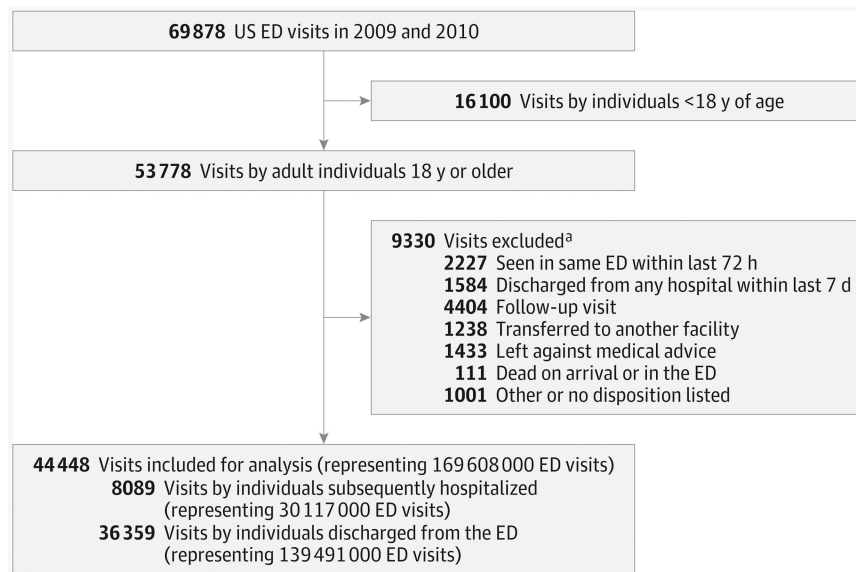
**69878** US ED visits in 2009 and 2010

**16100** Visits by individuals <18 y of age

**53778** Visits by adult individuals 18 y or older

**9330** Visits excluded$^a$
**2227** Seen in same ED within last 72 h
**1584** Discharged from any hospital within last 7 d
**4404** Follow-up visit
**1238** Transferred to another facility
**1433** Left against medical advice
**111** Dead on arrival or in the ED
**1001** Other or no disposition listed

**44448** Visits included for analysis (representing 169608000 ED visits)
**8089** Visits by individuals subsequently hospitalized (representing 30117000 ED visits)
**36359** Visits by individuals discharged from the ED (representing 139491000 ED visits)